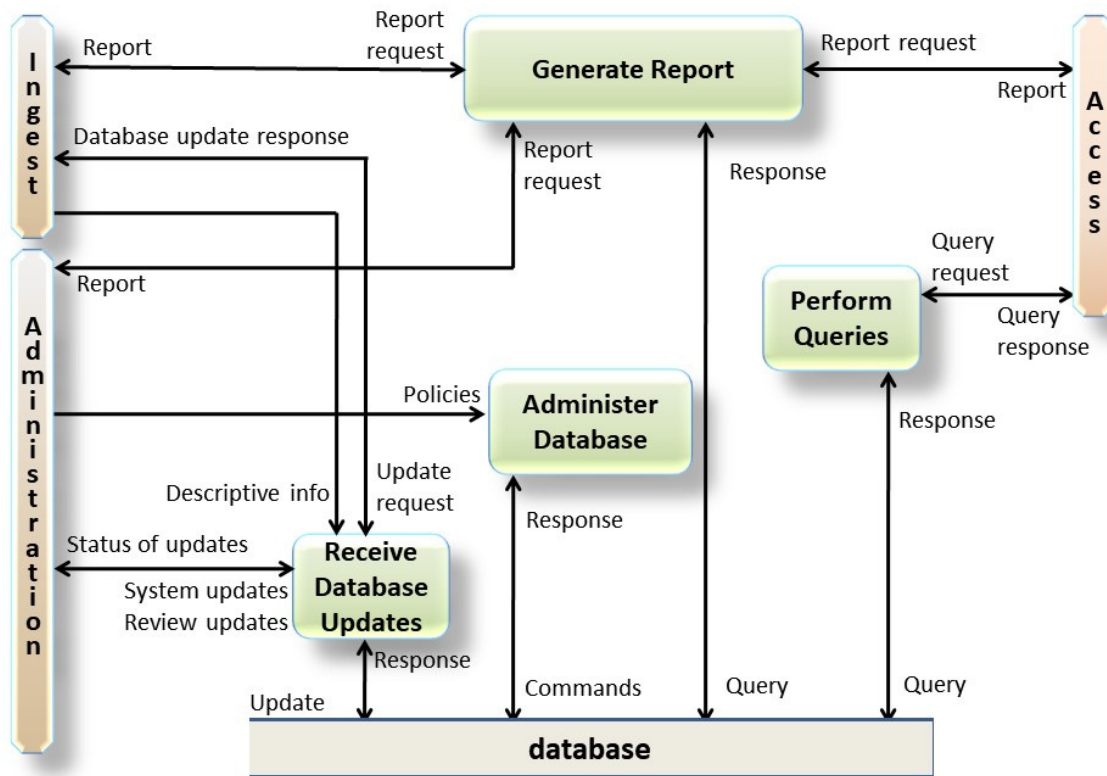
Ingest

Report

Report request

Generate Report

Report request

Report

Access

Database update response

Report request

Response

Report

Query request

Perform Queries

Query response

Administration

Policies

Administer Database

Response

Update request

Descriptive info

Response

Status of updates

Receive Database Updates

System updates

Review updates

Response

Update

Commands

Query

Query

database